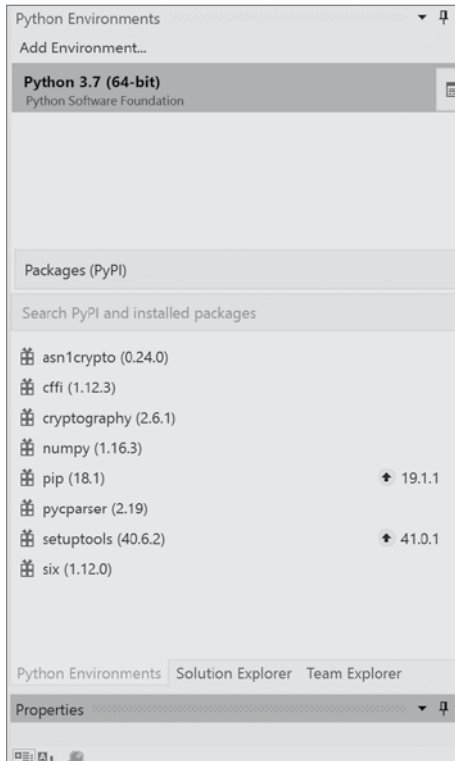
Python Environments

Add Environment...

Python 3.7 (64-bit)
Python Software Foundation

Packages (PyPI)

Search PyPI and installed packages

asn1crypto (0.24.0)
cffi (1.12.3)
cryptography (2.6.1)
numpy (1.16.3)
pip (18.1) 19.1.1
pycparser (2.19)
setuptools (40.6.2) 41.0.1
six (1.12.0)

Python Environments Solution Explorer Team Explorer

Properties